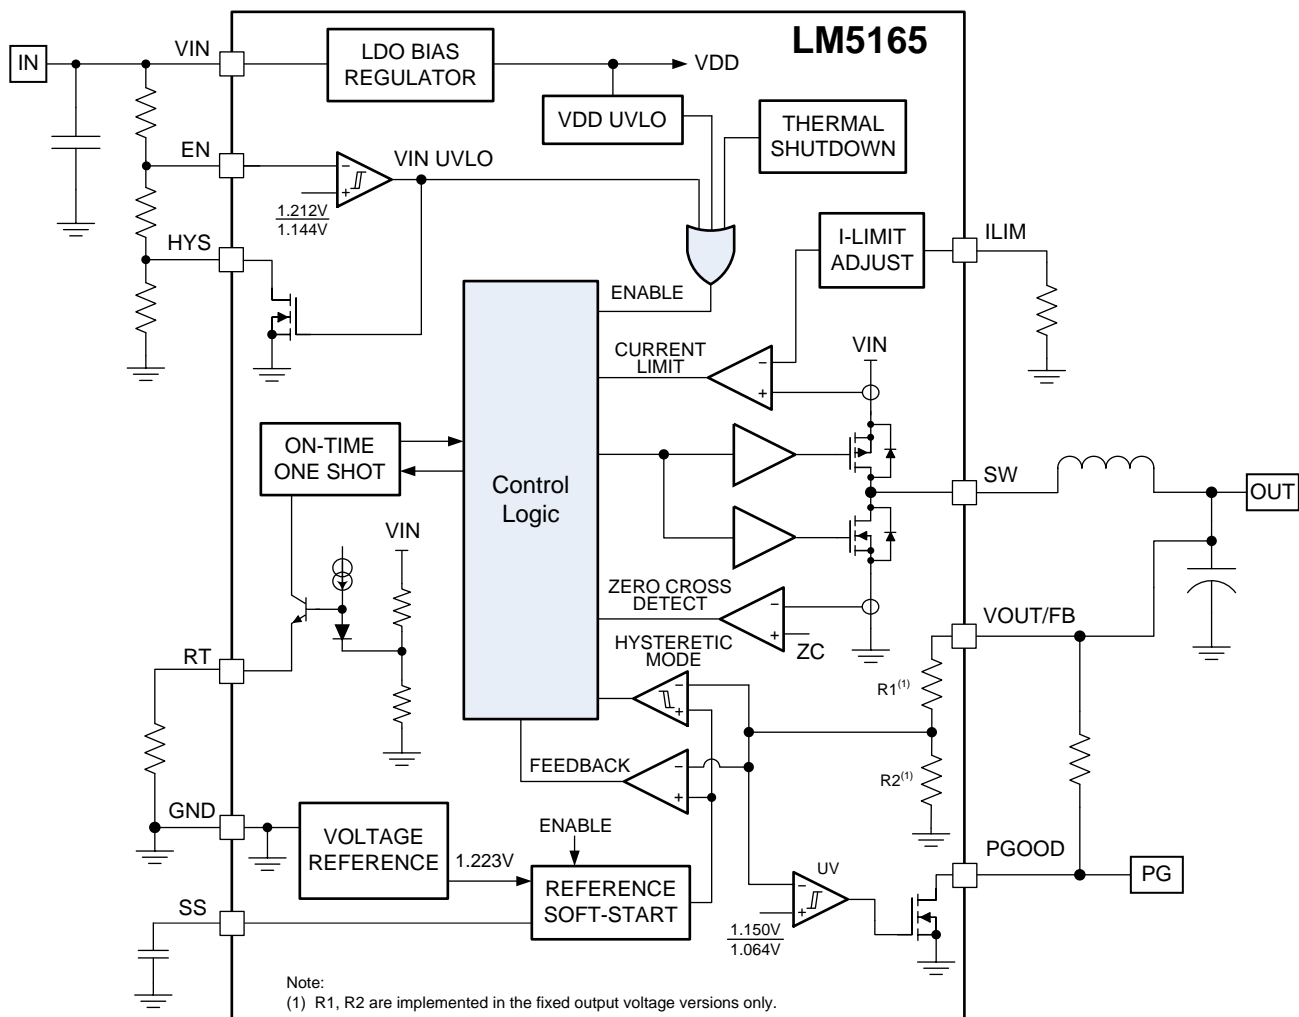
LM5165

IN

VIN

LDO BIAS REGULATOR

VDD

VDD UVLO

THERMAL SHUTDOWN

EN

VIN UVLO

1.212V
1.144V

HYS

ENABLE

I-LIMIT ADJUST

ILIM

CURRENT LIMIT

VIN

ON-TIME ONE SHOT

Control Logic

SW

OUT

VIN

ZERO CROSS DETECT

ZC

VOUT/FB

HYSTERETIC MODE

RT

R1$^{(1)}$

FEEDBACK

R2$^{(1)}$

GND

ENABLE

VOLTAGE REFERENCE

1.223V

REFERENCE SOFT-START

PGOOD

PG

UV

SS

1.150V
1.064V

Note:
(1) R1, R2 are implemented in the fixed output voltage versions only.